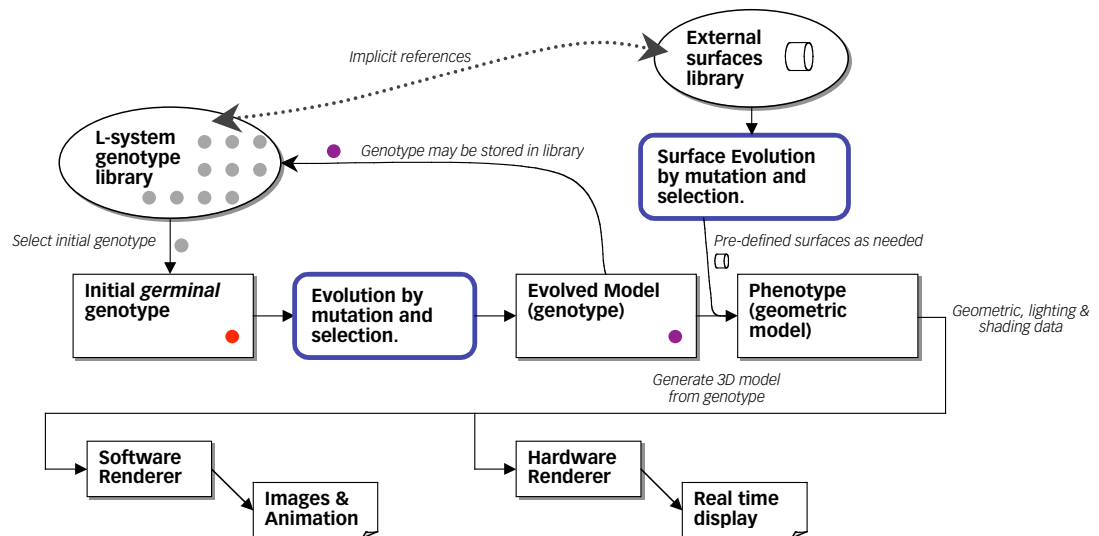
Implicit references

External surfaces library

L-system genotype library

Genotype may be stored in library

Surface Evolution by mutation and selection.

Select initial genotype

Pre-defined surfaces as needed

Initial *germinal* genotype

Evolution by mutation and selection.

Evolved Model (genotype)

Phenotype (geometric model)

Geometric, lighting & shading data

Generate 3D model from genotype

Software Renderer

Images & Animation

Hardware Renderer

Real time display